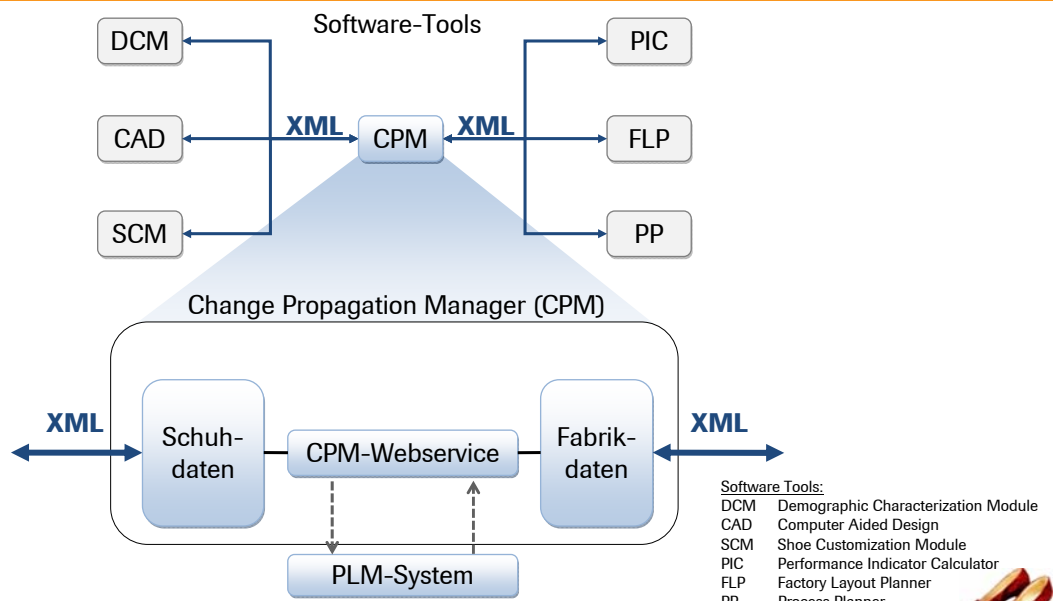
Software-Tools

DCM

CAD

SCM

XML

CPM

XML

PIC

FLP

PP

Change Propagation Manager (CPM)

XML

Schuhdaten

CPM-Webservice

Fabrikdaten

XML

PLM-System

Software Tools:
DCM Demographic Characterization Module
CAD Computer Aided Design
SCM Shoe Customization Module
PIC Performance Indicator Calculator
FLP Factory Layout Planner
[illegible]